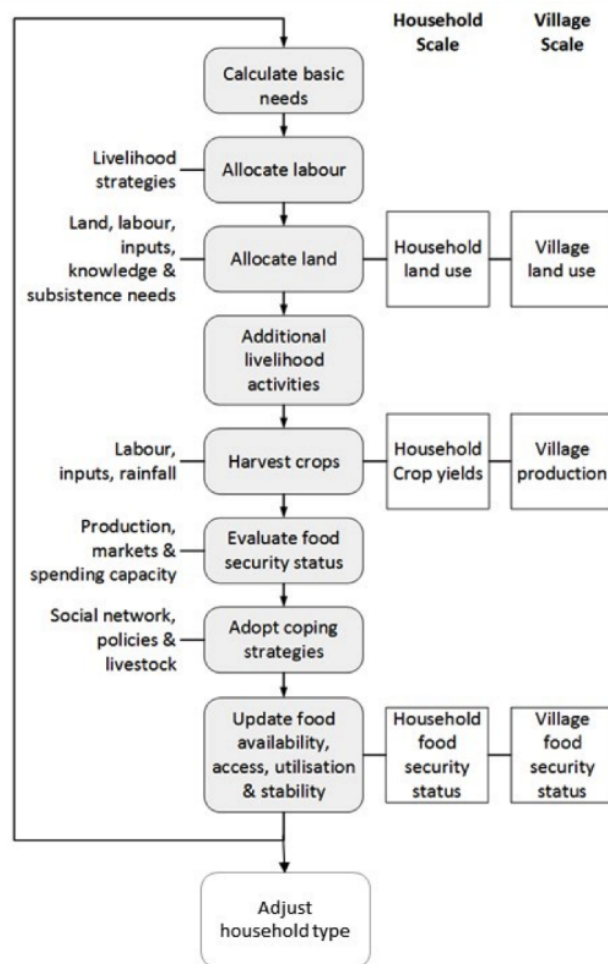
Household Scale

Village Scale

Calculate basic needs

Livelihood strategies

Allocate labour

Land, labour, inputs, knowledge & subsistence needs

Allocate land

Household land use

Village land use

Additional livelihood activities

Labour, inputs, rainfall

Harvest crops

Household Crop yields

Village production

Production, markets & spending capacity

Evaluate food security status

Social network, policies & livestock

Adopt coping strategies

Update food availability, access, utilisation & stability

Household food security status

Village food security status

Adjust household type